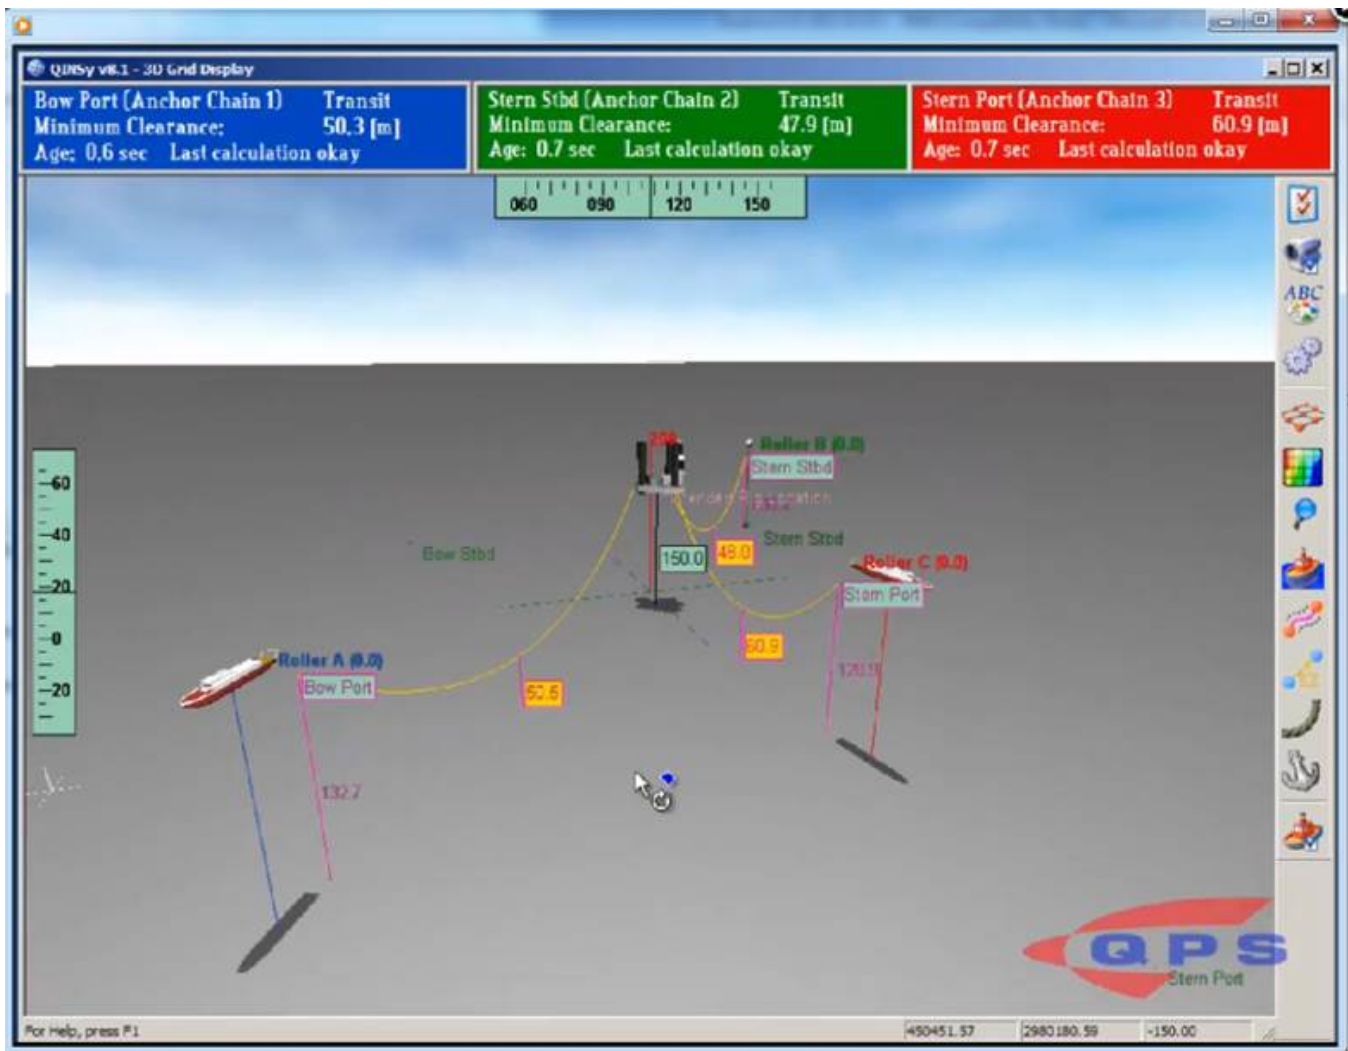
QINSy v8.1 - 3D Grid Display

Bow Port (Anchor Chain 1) Transit
Minimum Clearance: 50.3 [m]
Age: 0.6 sec Last calculation okay

Stern Stbd (Anchor Chain 2) Transit
Minimum Clearance: 47.9 [m]
Age: 0.7 sec Last calculation okay

Stern Port (Anchor Chain 3) Transit
Minimum Clearance: 60.9 [m]
Age: 0.7 sec Last calculation okay

060 090 120 150

-60
-40
-20
0
20

Roller B (0.0)
Stern Stbd
Stern Stbd
Bow Stbd
150.0
48.0
Roller C (0.0)
Stern Port
60.9
Roller A (0.0)
Bow Port
50.5
132.7

QPS
Stern Port

For Help, press F1
450451.57
2980180.59
-150.00